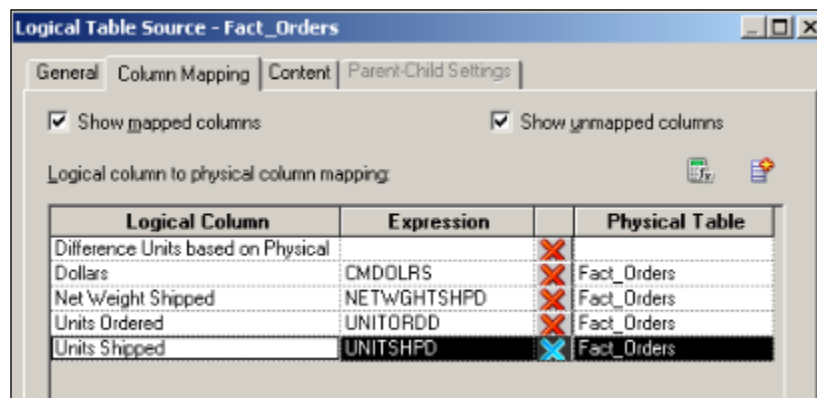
Logical Table Source - Fact_Orders

General | Column Mapping | Content | Parent-Child Settings

Show mapped columns

Show unmapped columns

Logical column to physical column mapping:

| Logical Column | Expression | | Physical Table |
|---|---|---|---|
| Difference Units based on Physical | | | |
| Dollars | CMDOLRS | | Fact_Orders |
| Net Weight Shipped | NETWGHTSHPD | | Fact_Orders |
| Units Ordered | UNITORDD | | Fact_Orders |
| Units Shipped | UNITSHPD | | Fact_Orders |